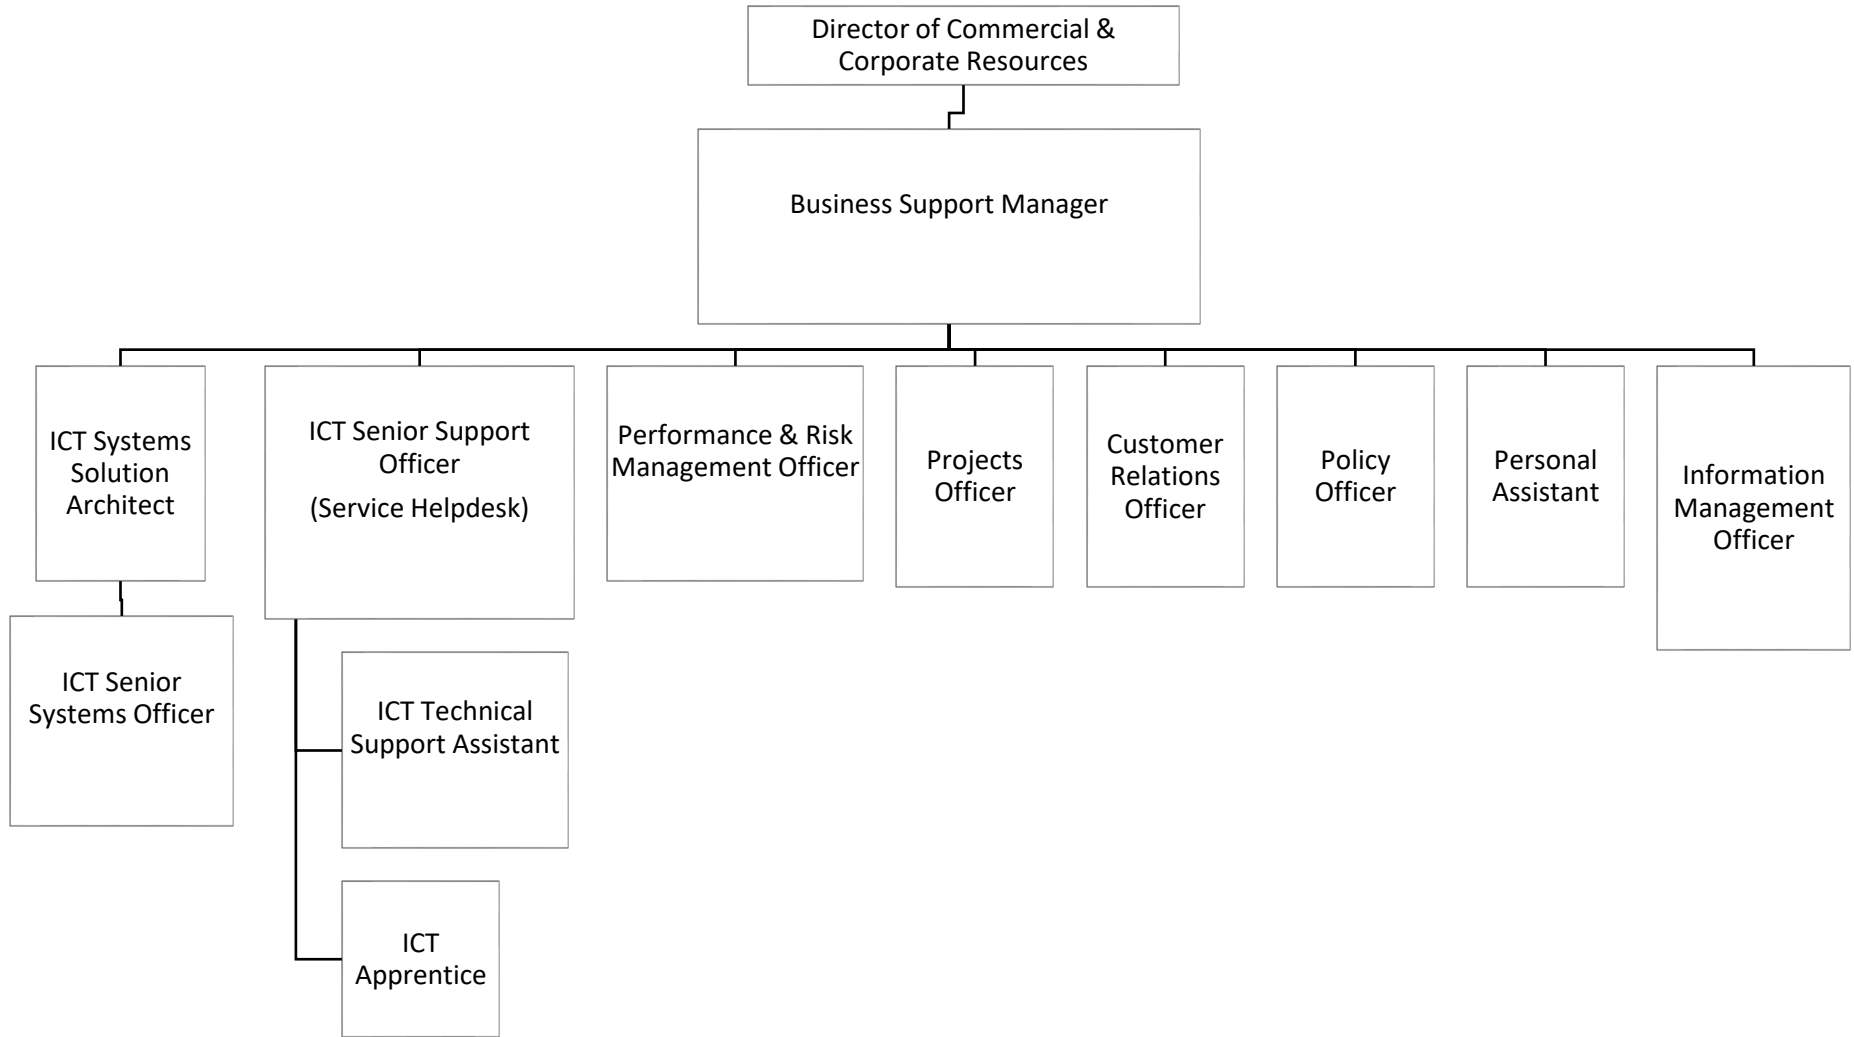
Director of Commercial & Corporate Resources

Business Support Manager

ICT Systems Solution Architect

ICT Senior Systems Officer

ICT Senior Support Officer
(Service Helpdesk)

ICT Technical Support Assistant

ICT Apprentice

Performance & Risk Management Officer

Projects Officer

Customer Relations Officer

Policy Officer

Personal Assistant

Information Management Officer